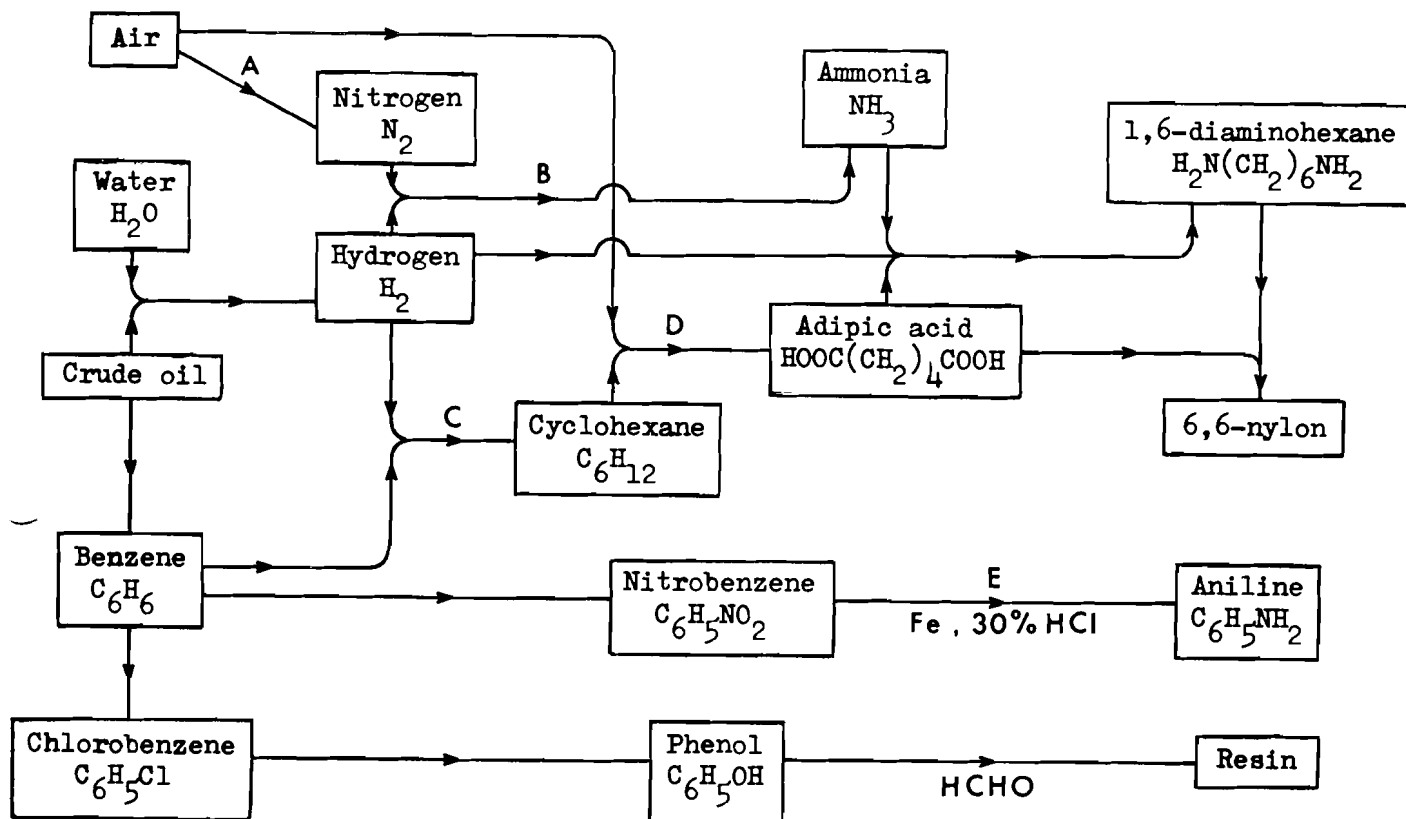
Air

A

Nitrogen $N_2$

Ammonia $NH_3$

1,6-diaminohexane $H_2N(CH_2)_6NH_2$

Water $H_2O$

B

Hydrogen $H_2$

D

Adipic acid $HOOC(CH_2)_4COOH$

Crude oil

C

Cyclohexane $C_6H_{12}$

6,6-nylon

Benzene $C_6H_6$

Nitrobenzene $C_6H_5NO_2$

E

Fe, 30% HCl

Aniline $C_6H_5NH_2$

Chlorobenzene $C_6H_5Cl$

Phenol $C_6H_5OH$

HCHO

Resin